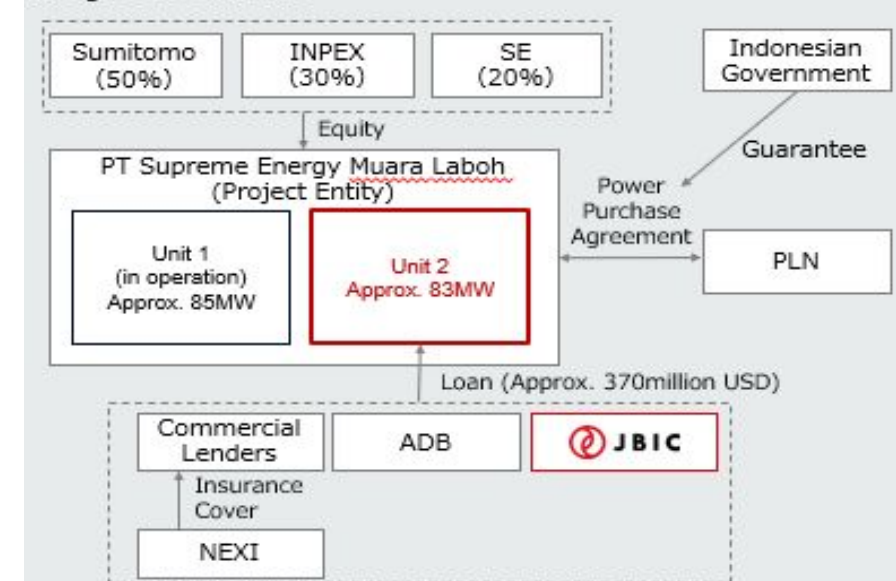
Sumitomo (50%)

INPEX (30%)

SE (20%)

Indonesian Government

Equity

Guarantee

PT Supreme Energy Muara Laboh (Project Entity)

Unit 1 (in operation) Approx. 85MW

Unit 2 Approx. 83MW

Power Purchase Agreement

PLN

Loan (Approx. 370million USD)

Commercial Lenders

ADB

JBIC

Insurance Cover

NEXI